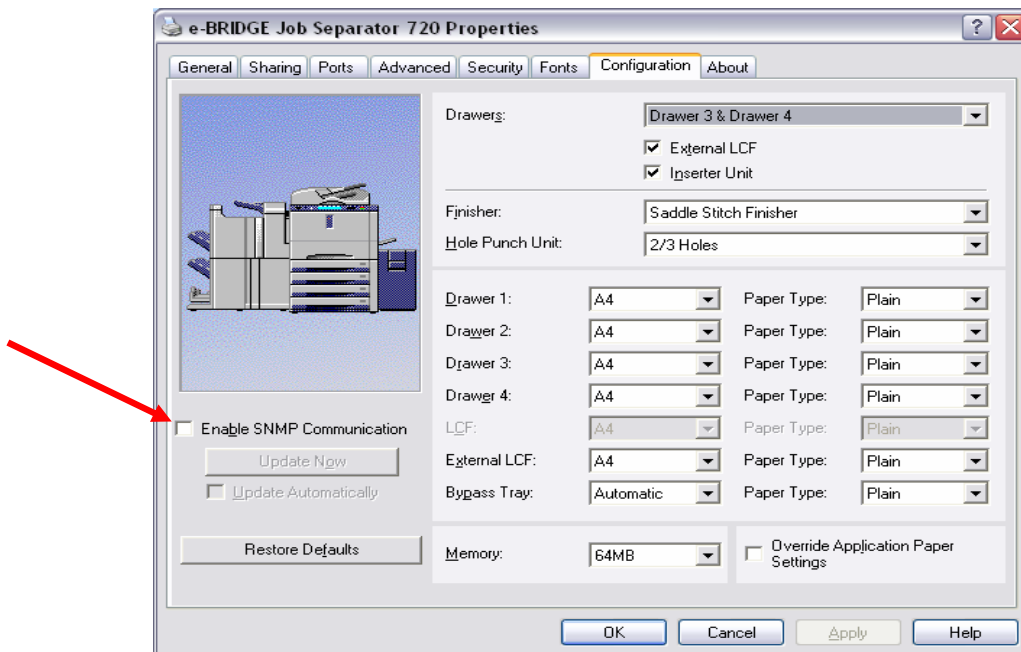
e-BRIDGE Job Separator 720 Properties

General | Sharing | Ports | Advanced | Security | Fonts | Configuration | About

Drawers: Drawer 3 & Drawer 4
External LCF
Inserter Unit

Finisher: Saddle Stitch Finisher
Hole Punch Unit: 2/3 Holes

| | | | |
|---|---|---|---|
| Drawer 1: | A4 | Paper Type: | Plain |
| Drawer 2: | A4 | Paper Type: | Plain |
| Drawer 3: | A4 | Paper Type: | Plain |
| Drawer 4: | A4 | Paper Type: | Plain |
| LCF: | A4 | Paper Type: | Plain |
| External LCF: | A4 | Paper Type: | Plain |
| Bypass Tray: | Automatic | Paper Type: | Plain |

Enable SNMP Communication
Update Now
Update Automatically

Restore Defaults

Memory: 64MB

Override Application Paper Settings

OK | Cancel | Apply | Help